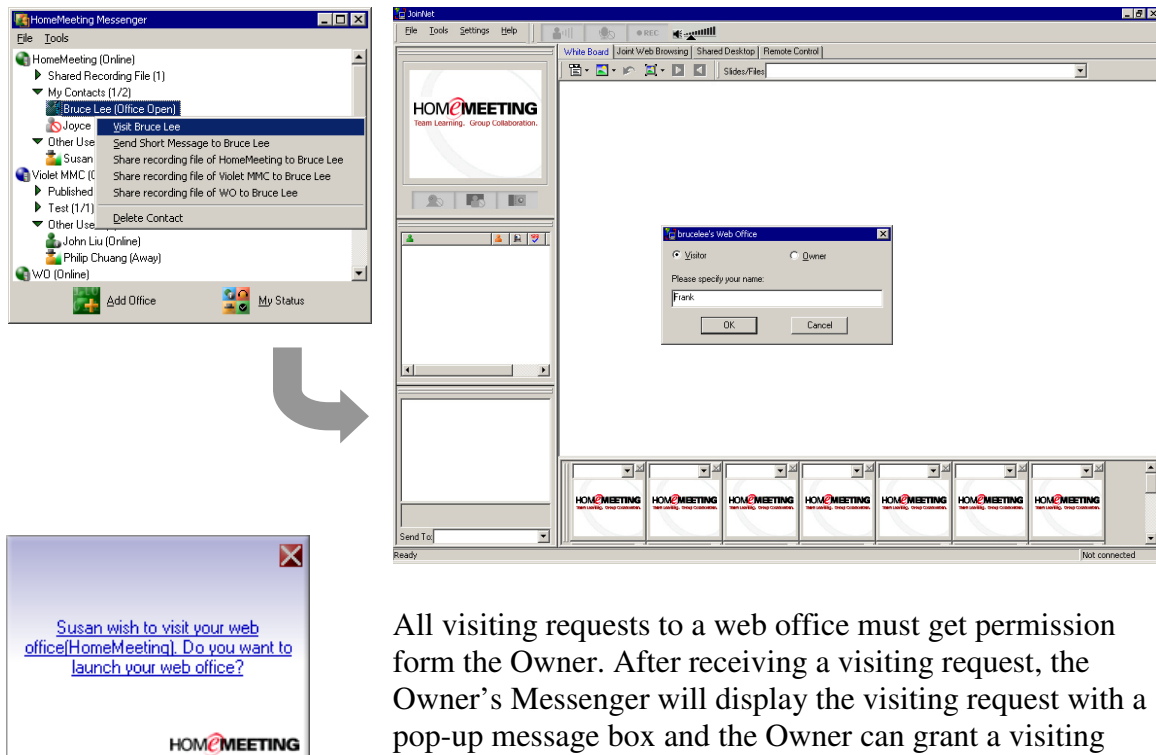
HomeMeeting Messenger

File Tools

HomeMeeting (Online)
Shared Recording File (1)
My Contacts (1/2)
Bruce Lee (Office Open)
Joyce
Other Use
Susan
Violet MMC (
Published
Test (1/1)
Other Use
John Liu (Online)
Philip Chuang (Away)
WO (Online)

Visit Bruce Lee
Send Short Message to Bruce Lee
Share recording file of HomeMeeting to Bruce Lee
Share recording file of Violet MMC to Bruce Lee
Share recording file of WO to Bruce Lee
Delete Contact

Add Office
My Status

JoinNet

File Tools Settings Help

REC

White Board | Joint Web Browsing | Shared Desktop | Remote Control

Slides/Files

HOMEMEETING
Team Learning. Group Collaboration.

brucelee's Web Office

Visitor
Owner

Please specify your name:
Frank

OK
Cancel

Send To:

Ready
Not connected

Susan wish to visit your web office[HomeMeeting]. Do you want to launch your web office?

HOMEMEETING

All visiting requests to a web office must get permission form the Owner. After receiving a visiting request, the Owner's Messenger will display the visiting request with a pop-up message box and the Owner can grant a visiting